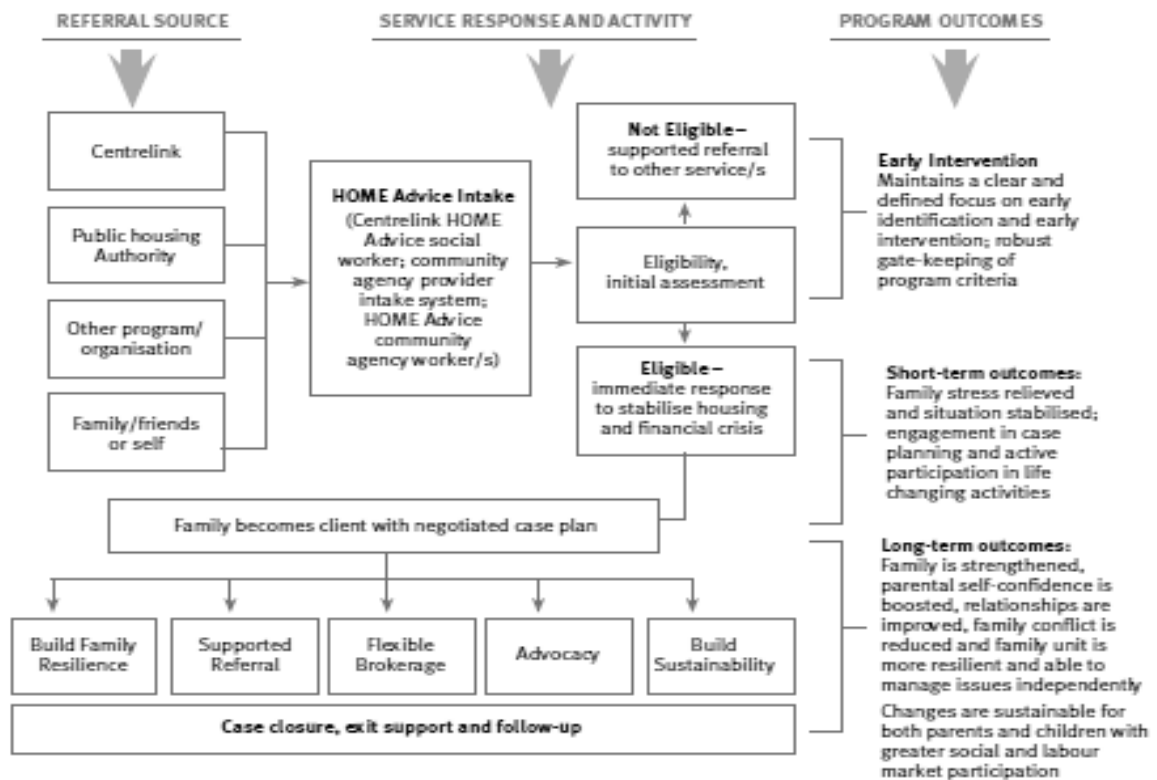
REFERRAL SOURCE

SERVICE RESPONSE AND ACTIVITY

PROGRAM OUTCOMES

Centrelink

Public housing Authority

Other program/ organisation

Family/friends or self

HOME Advice Intake (Centrelink HOME Advice social worker; community agency provider intake system; HOME Advice community agency worker/s)

Not Eligible – supported referral to other service/s

Eligibility, initial assessment

Eligible – immediate response to stabilise housing and financial crisis

Family becomes client with negotiated case plan

Build Family Resilience

Supported Referral

Flexible Brokerage

Advocacy

Build Sustainability

Case closure, exit support and follow-up

Early Intervention
Maintains a clear and defined focus on early identification and early intervention; robust gate-keeping of program criteria

Short-term outcomes:
Family stress relieved and situation stabilised; engagement in case planning and active participation in life changing activities

Long-term outcomes:
Family is strengthened, parental self-confidence is boosted, relationships are improved, family conflict is reduced and family unit is more resilient and able to manage issues independently

Changes are sustainable for both parents and children with greater social and labour market participation